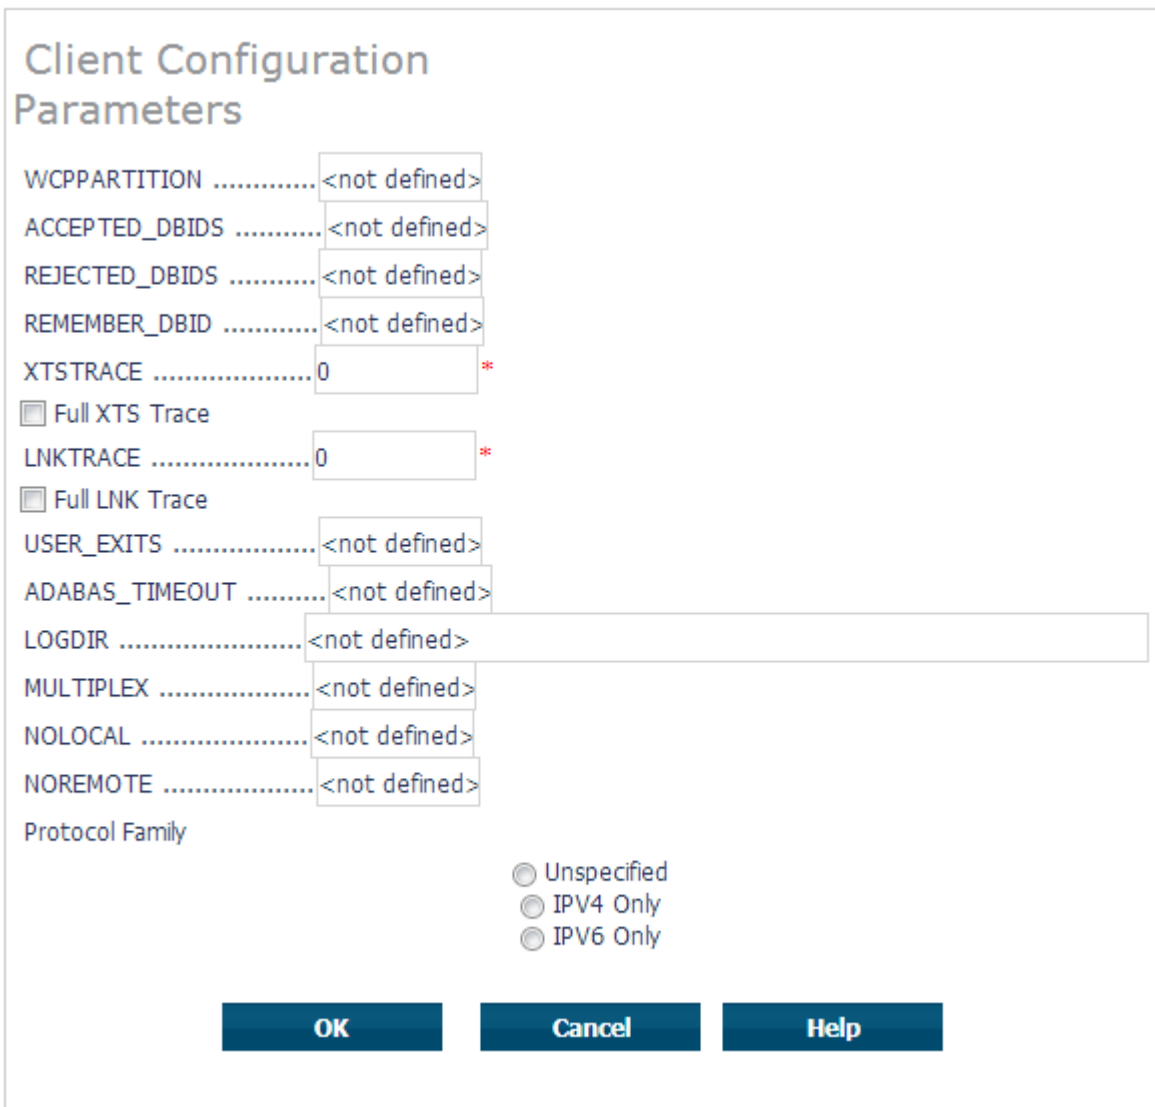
Client Configuration Parameters

WCPPARTITION ............. <not defined>

ACCEPTED_DBIDS ........... <not defined>

REJECTED_DBIDS ........... <not defined>

REMEMBER_DBID ............ <not defined>

XTSTRACE .................... 0 *

Full XTS Trace

LNKTRACE .................... 0 *

Full LNK Trace

USER_EXITS .................. <not defined>

ADABAS_TIMEOUT .......... <not defined>

LOGDIR ....................... <not defined>

MULTIPLEX .................... <not defined>

NOLOCAL ...................... <not defined>

NOREMOTE .................... <not defined>

Protocol Family

Unspecified
IPV4 Only
IPV6 Only

OK Cancel Help